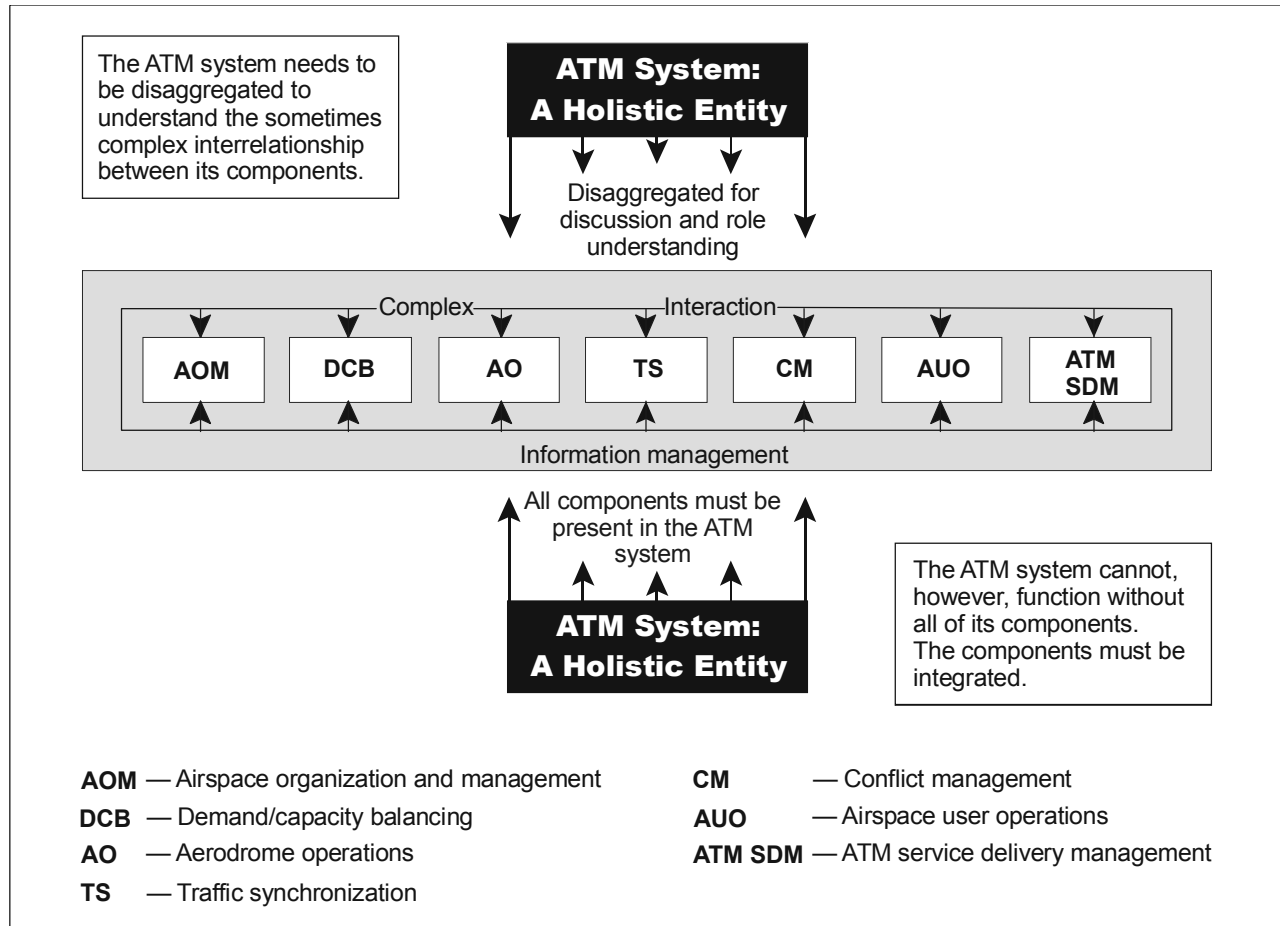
The ATM system needs to be disaggregated to understand the sometimes complex interrelationship between its components.

ATM System: A Holistic Entity

Disaggregated for discussion and role understanding

Complex Interaction

AOM

DCB

AO

TS

CM

AUO

ATM SDM

Information management

All components must be present in the ATM system

ATM System: A Holistic Entity

The ATM system cannot, however, function without all of its components. The components must be integrated.

AOM — Airspace organization and management

DCB — Demand/capacity balancing

AO — Aerodrome operations

TS — Traffic synchronization

CM — Conflict management

AUO — Airspace user operations

ATM SDM — ATM service delivery management